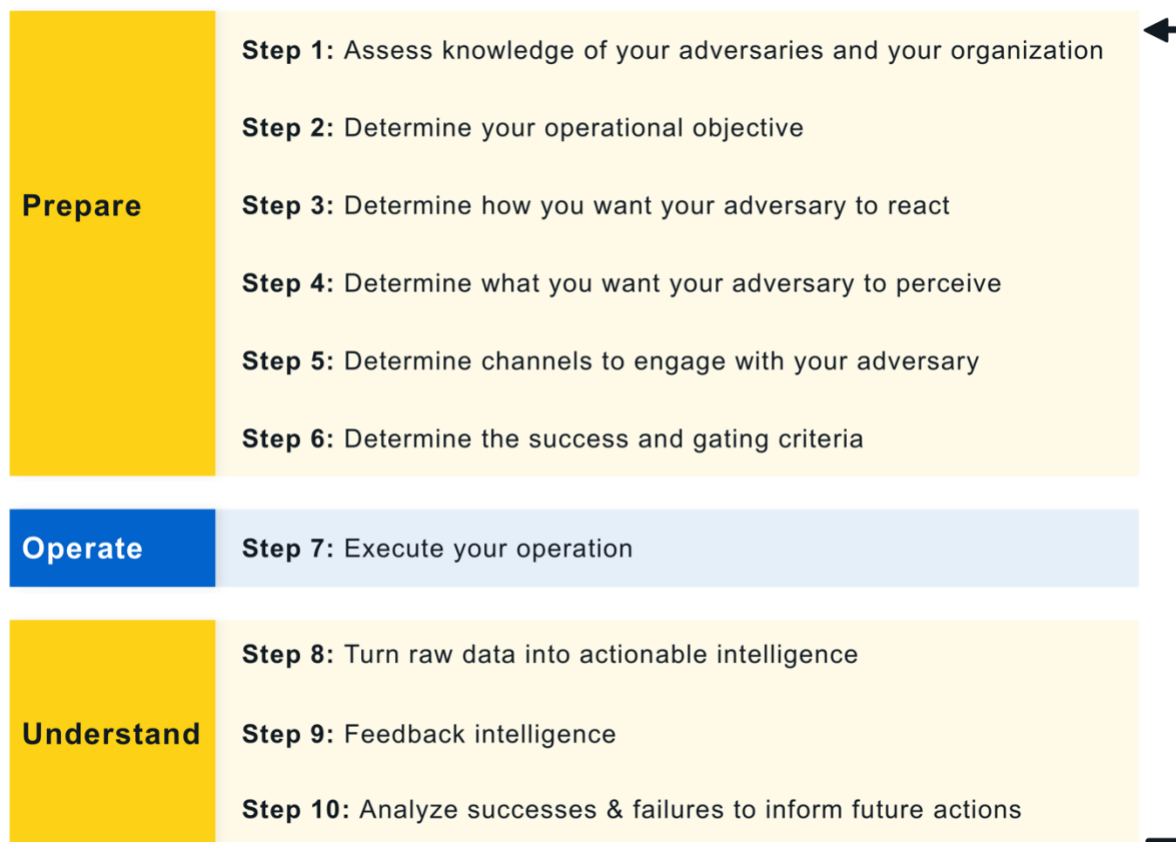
Prepare

Step 1: Assess knowledge of your adversaries and your organization

Step 2: Determine your operational objective

Step 3: Determine how you want your adversary to react

Step 4: Determine what you want your adversary to perceive

Step 5: Determine channels to engage with your adversary

Step 6: Determine the success and gating criteria

Operate

Step 7: Execute your operation

Understand

Step 8: Turn raw data into actionable intelligence

Step 9: Feedback intelligence

Step 10: Analyze successes & failures to inform future actions